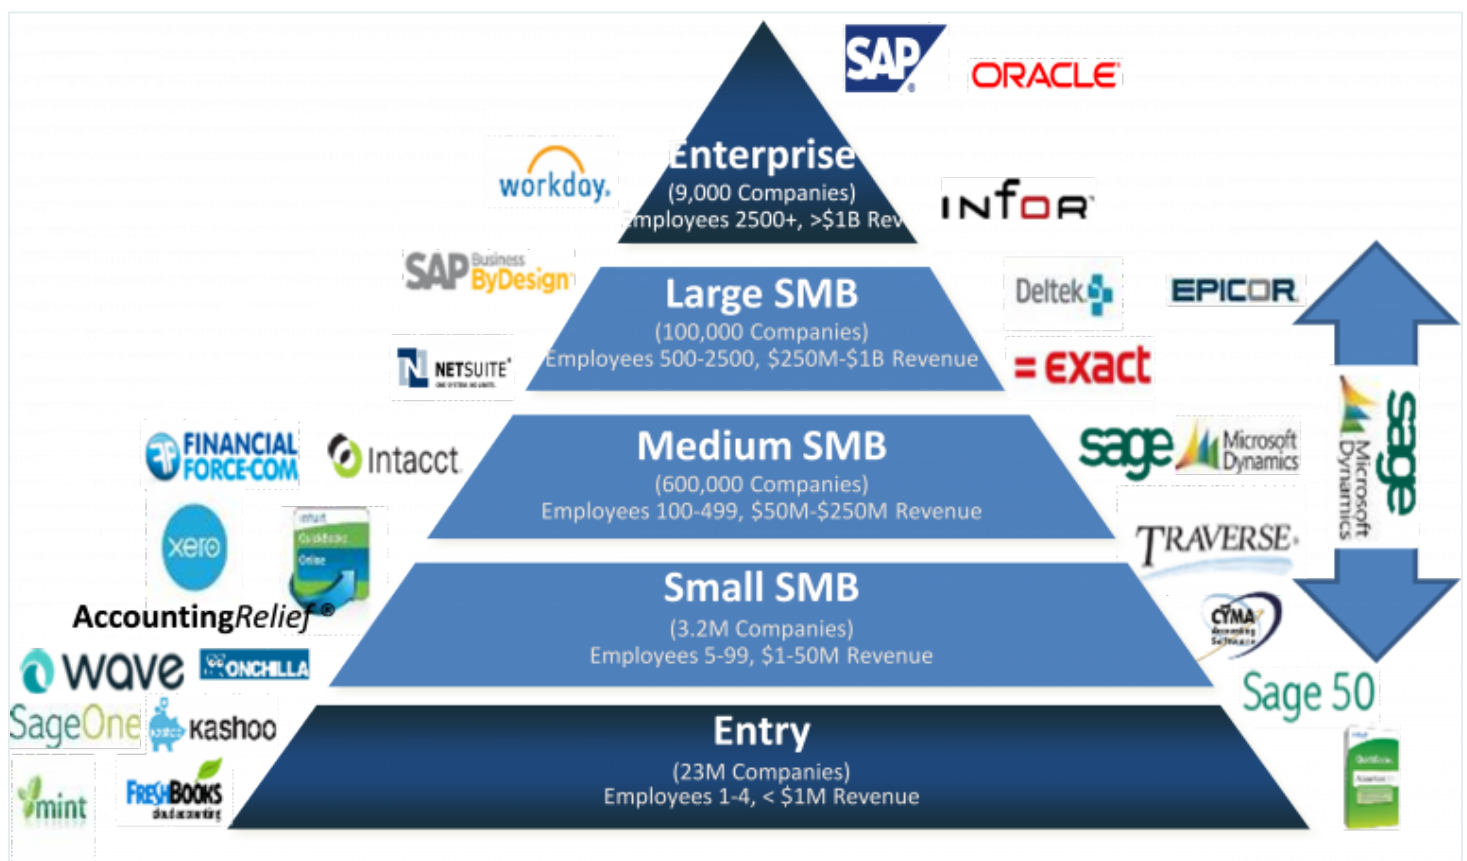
SAP
ORACLE

Enterprise
(9,000 Companies)
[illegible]mployees 2500+, >$1B Rev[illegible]

workday.
INFOR

Large SMB
(100,000 Companies)
Employees 500-2500, $250M-$1B Revenue

SAP Business ByDesign
Deltek
EPICOR
NETSUITE
= exact

Medium SMB
(600,000 Companies)
Employees 100-499, $50M-$250M Revenue

FINANCIAL FORCE.COM
Intacct
sage
Microsoft Dynamics
sage
Microsoft Dynamics
xero
TRAVERSE

Small SMB
(3.2M Companies)
Employees 5-99, $1-50M Revenue

AccountingRelief®
CYMA
wave
ONCHILLA
Sage 50
SageOne
kashoo

Entry
(23M Companies)
Employees 1-4, < $1M Revenue

mint
FRESHBOOKS